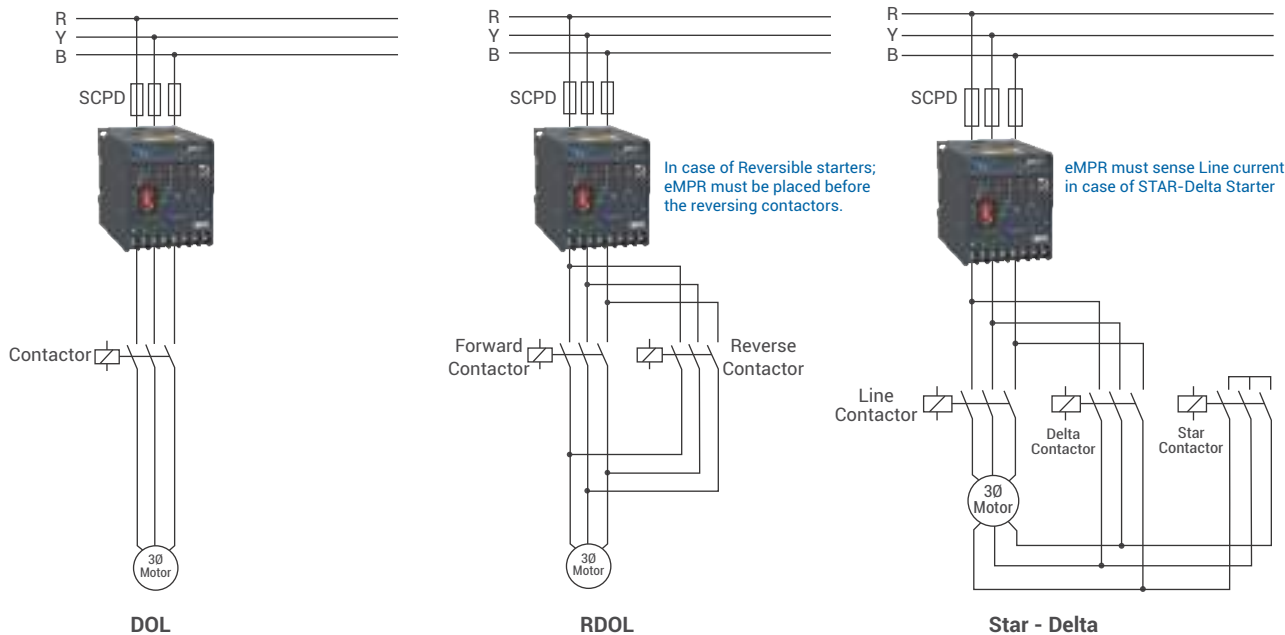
R
Y
B
SCPD
Contactor
3Ø
Motor
DOL

R
Y
B
SCPD
In case of Reversible starters; eMPR must be placed before the reversing contactors.
Forward Contactor
Reverse Contactor
3Ø
Motor
RDOL

R
Y
B
SCPD
eMPR must sense Line current in case of STAR-Delta Starter
Line Contactor
Delta Contactor
Star Contactor
3Ø
Motor
Star - Delta